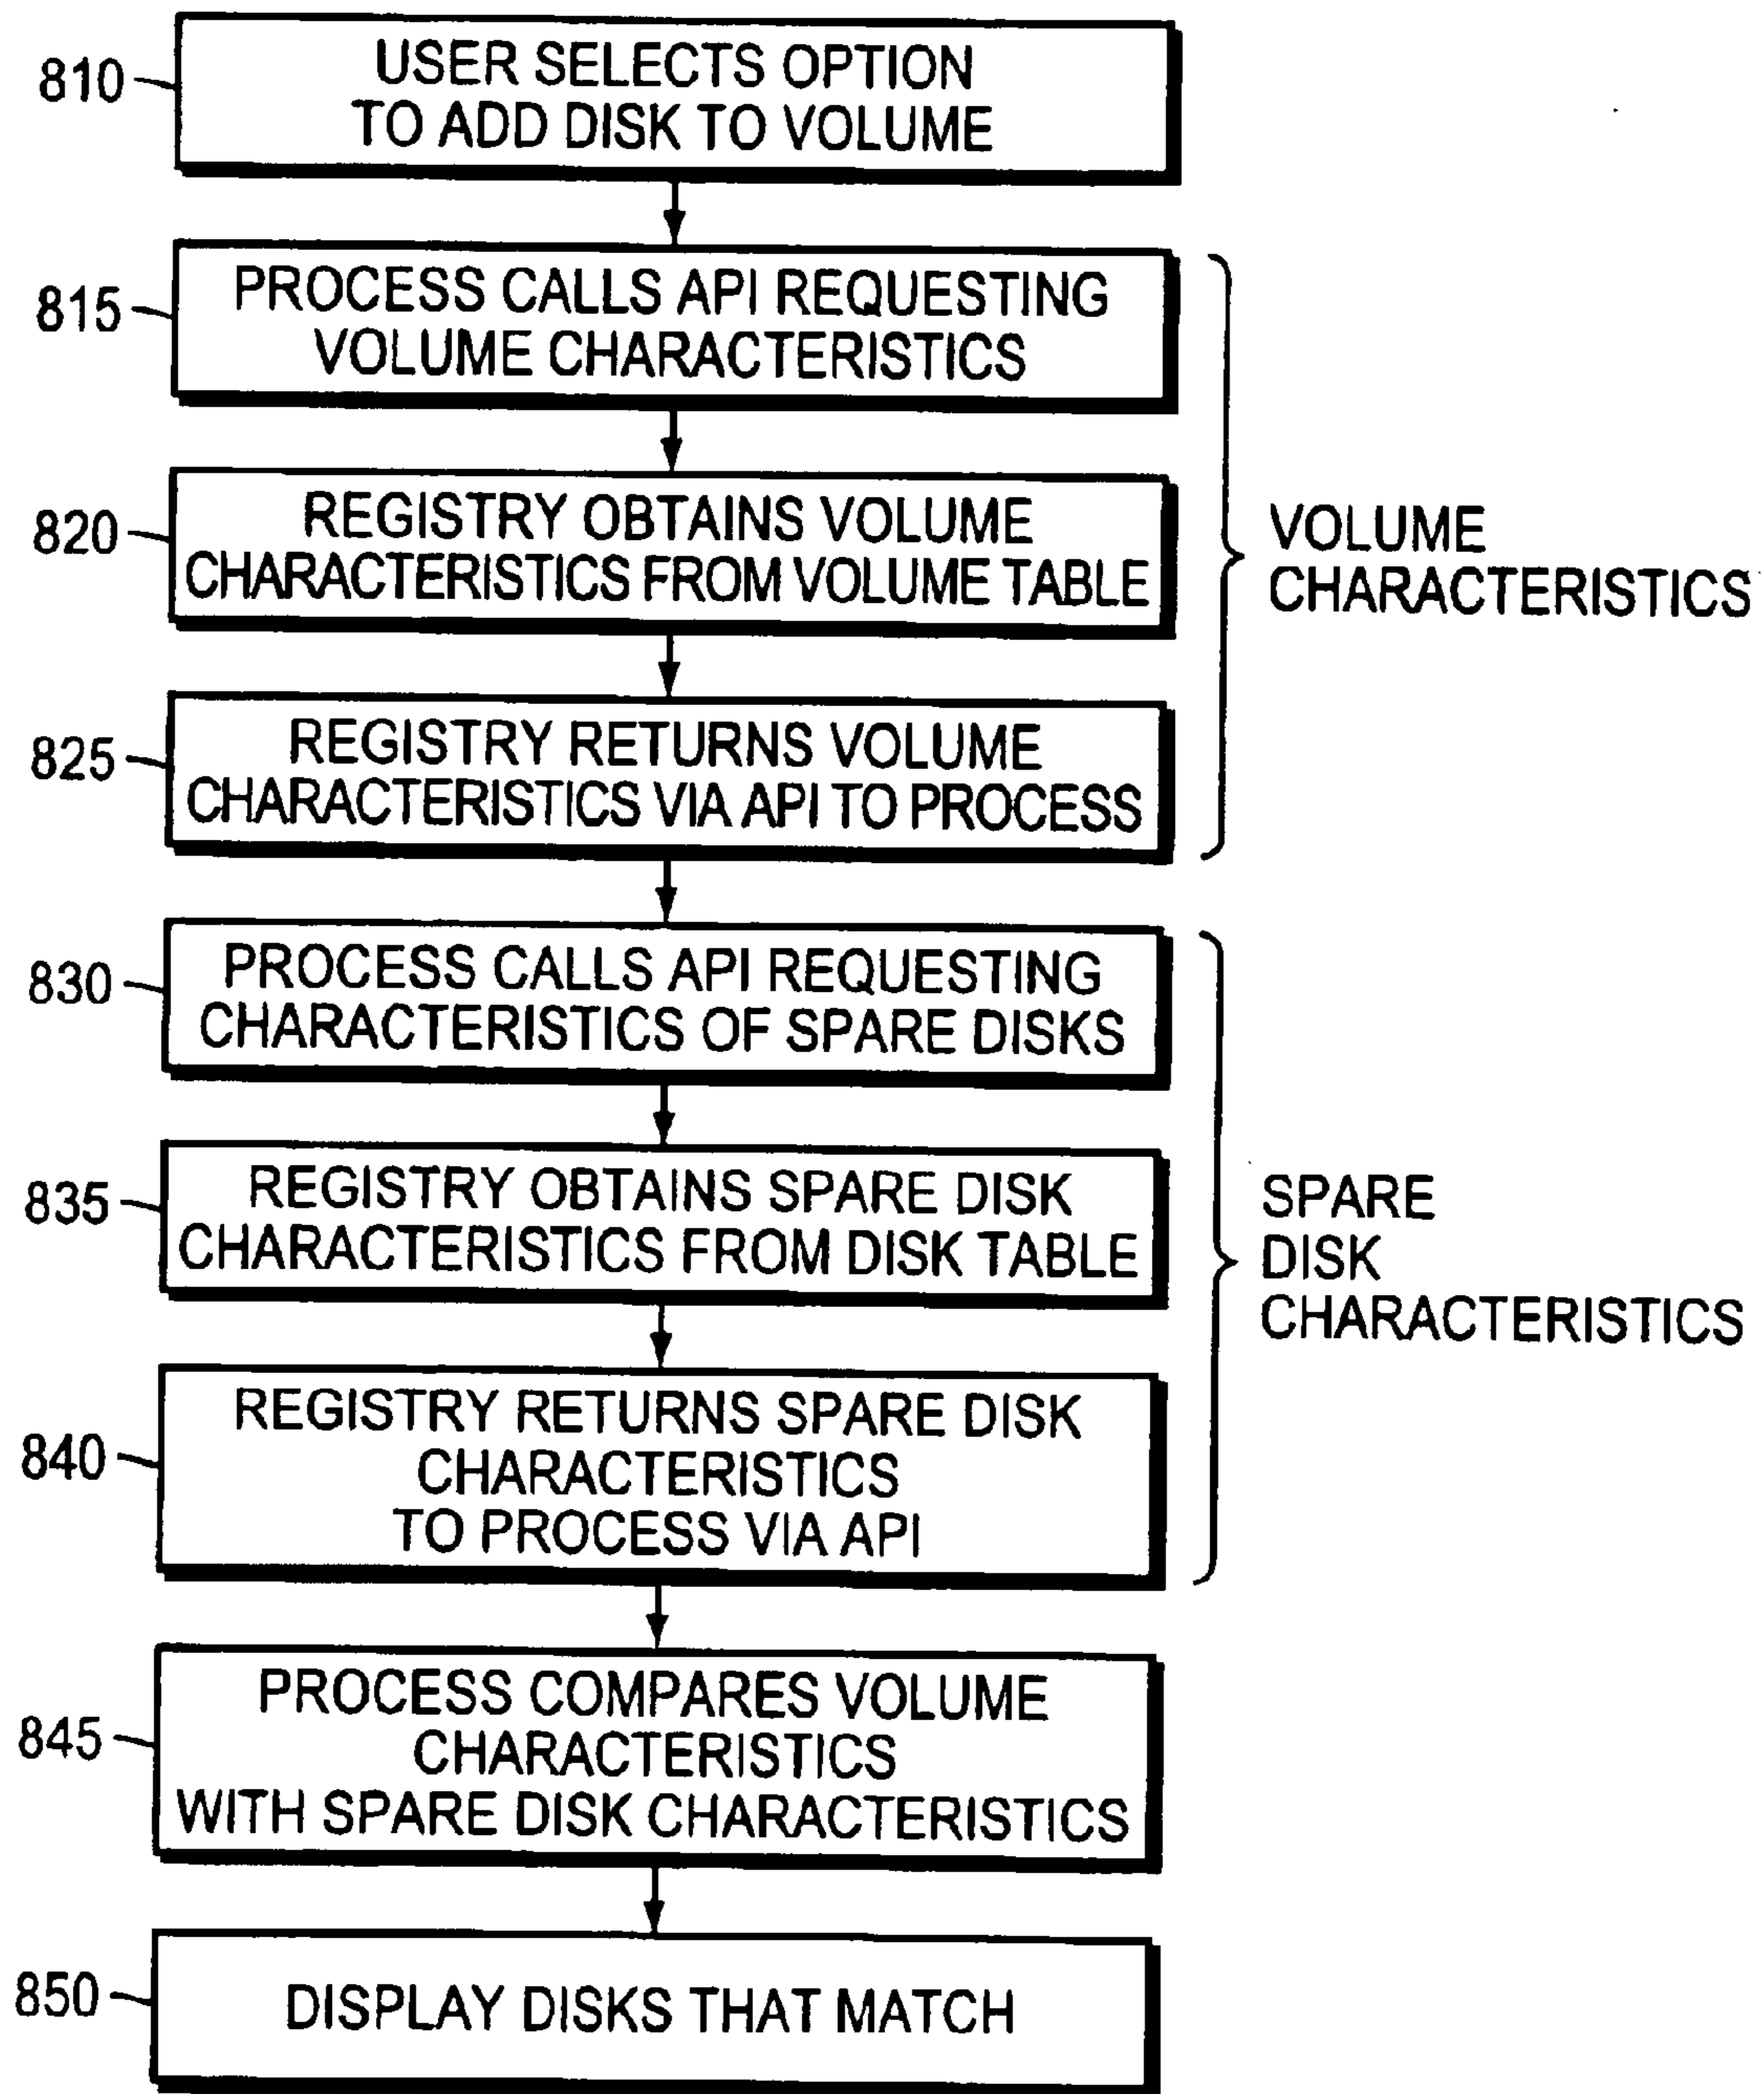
810
USER SELECTS OPTION TO ADD DISK TO VOLUME

815
PROCESS CALLS API REQUESTING VOLUME CHARACTERISTICS

820
REGISTRY OBTAINS VOLUME CHARACTERISTICS FROM VOLUME TABLE

825
REGISTRY RETURNS VOLUME CHARACTERISTICS VIA API TO PROCESS

VOLUME CHARACTERISTICS

830
PROCESS CALLS API REQUESTING CHARACTERISTICS OF SPARE DISKS

835
REGISTRY OBTAINS SPARE DISK CHARACTERISTICS FROM DISK TABLE

840
REGISTRY RETURNS SPARE DISK CHARACTERISTICS TO PROCESS VIA API

SPARE DISK CHARACTERISTICS

845
PROCESS COMPARES VOLUME CHARACTERISTICS WITH SPARE DISK CHARACTERISTICS

850
DISPLAY DISKS THAT MATCH